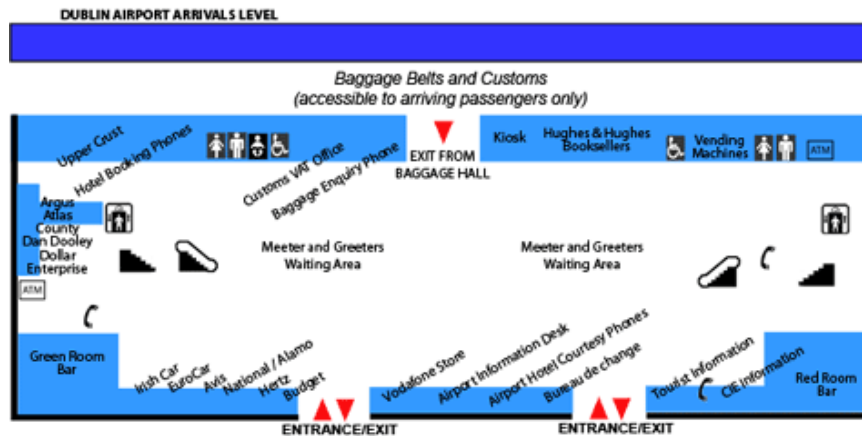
DUBLIN AIRPORT ARRIVALS LEVEL

Baggage Belts and Customs
(accessible to arriving passengers only)

Upper Crust
Hotel Booking Phones
Customs VAT Office
Baggage Enquiry Phone
EXIT FROM BAGGAGE HALL
Kiosk
Hughes & Hughes Booksellers
Vending Machines
ATM

Argus
Atlas
County
Dan Dooley
Dollar
Enterprise
ATM

Meeter and Greeters Waiting Area
Meeter and Greeters Waiting Area

Green Room Bar
Irish Car
EuroCar
Avis
National / Alamo
Hertz
Budget
ENTRANCE/EXIT
Vodafone Store
Airport Information Desk
Airport Hotel Courtesy Phones
Bureau de change
ENTRANCE/EXIT
Tourist Information
CIE Information
Red Room Bar